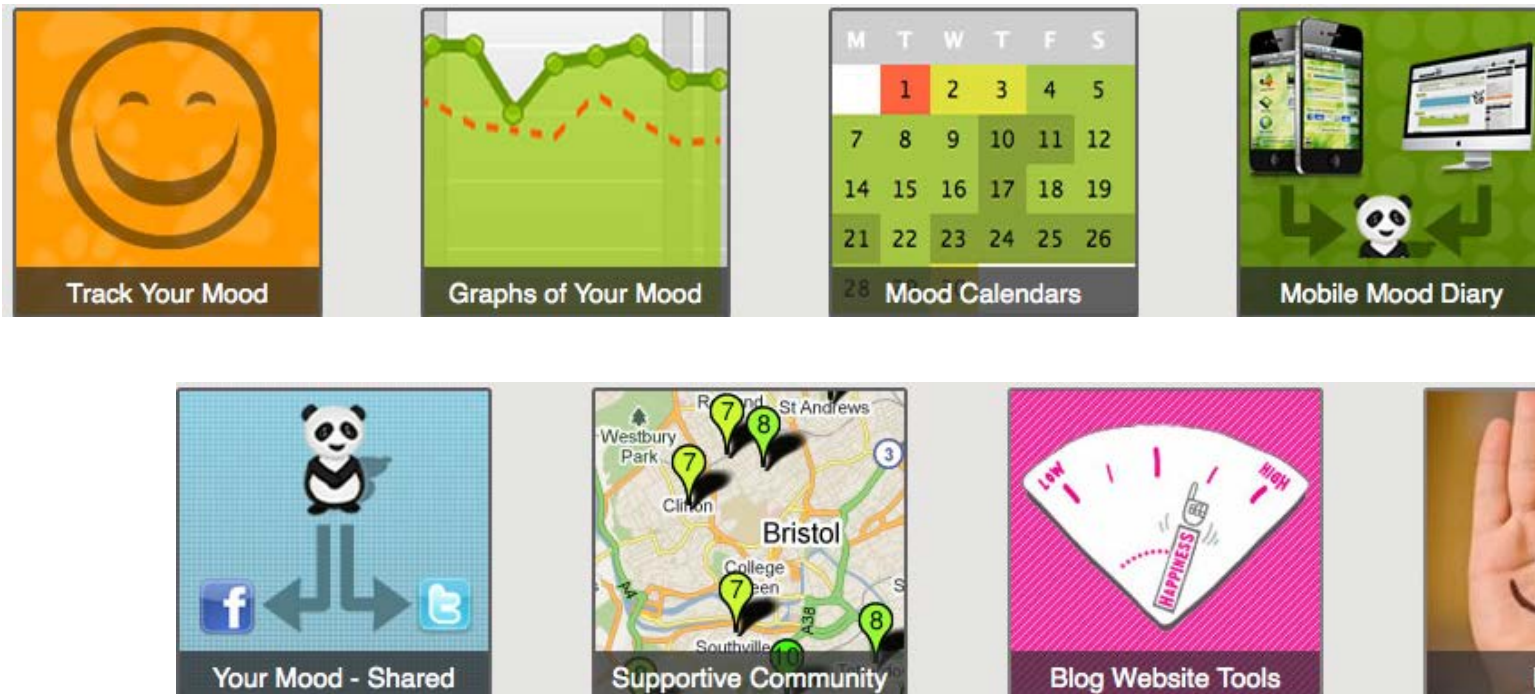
Track Your Mood

Graphs of Your Mood

| M | T | W | T | F | S |
|---|---|---|---|---|---|
| | 1 | 2 | 3 | 4 | 5 |
| 7 | 8 | 9 | 10 | 11 | 12 |
| 14 | 15 | 16 | 17 | 18 | 19 |
| 21 | 22 | 23 | 24 | 25 | 26 |
| 28 | | | | | |

Mood Calendars

Mobile Mood Diary

Your Mood - Shared

St Andrews
Westbury Park
7
8
7
Clifton
Bristol
College Green
7
A4
A38
Southville
10
8
3
Supportive Community

LOW
HIGH
HAPPINESS
Blog Website Tools